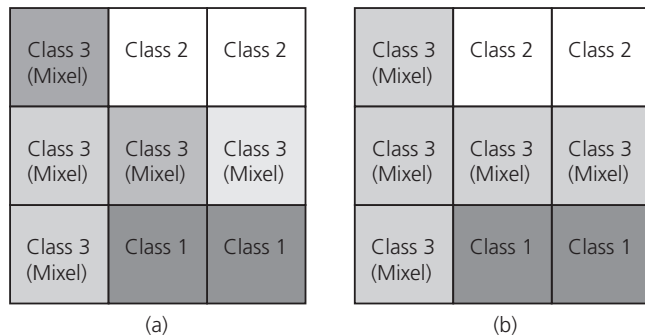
| Class 3 (Mixel) | Class 2 | Class 2 |
|---|---|---|
| Class 3 (Mixel) | Class 3 (Mixel) | Class 3 (Mixel) |
| Class 3 (Mixel) | Class 1 | Class 1 |

(a)

| Class 3 (Mixel) | Class 2 | Class 2 |
|---|---|---|
| Class 3 (Mixel) | Class 3 (Mixel) | Class 3 (Mixel) |
| Class 3 (Mixel) | Class 1 | Class 1 |

(b)